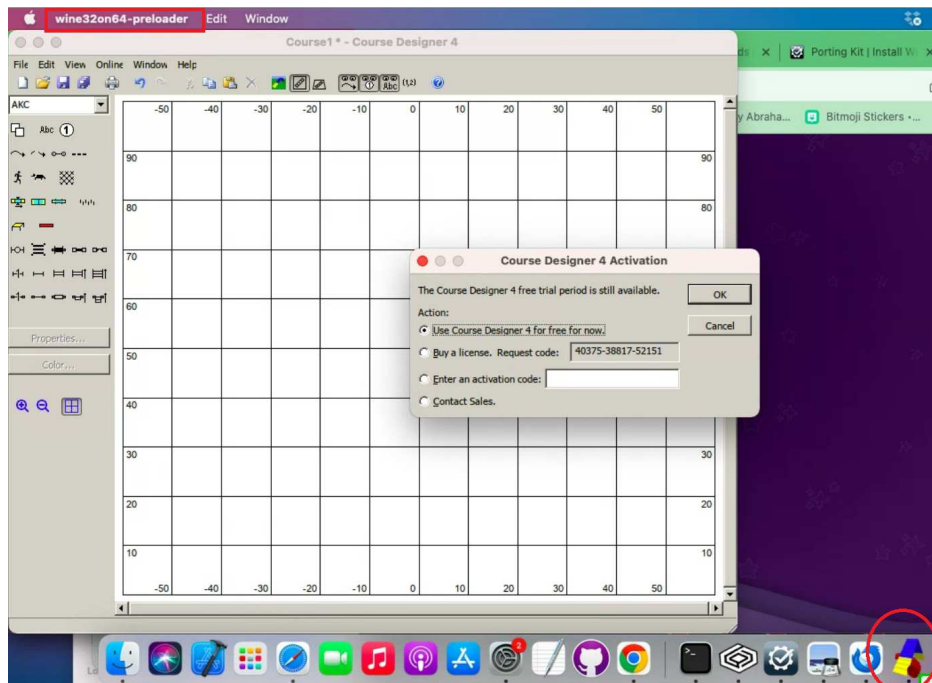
wine32on64-preloader Edit Window

Course1 * - Course Designer 4

File Edit View Online Window Help

AKC

Abc 1

Properties...

Color...

ds × Porting Kit | Install W ×

y Abraha... Bitmoji Stickers -...

| -50 | -40 | -30 | -20 | -10 | 0 | 10 | 20 | 30 | 40 | 50 | |
|---|---|---|---|---|---|---|---|---|---|---|---|
| 90 | | | | | | | | | | | 90 |
| 80 | | | | | | | | | | | 80 |
| 70 | | | | | | | | | | | |
| 60 | | | | | | | | | | | |
| 50 | | | | | | | | | | | |
| 40 | | | | | | | | | | | |
| 30 | | | | | | | | | | | 30 |
| 20 | | | | | | | | | | | 20 |
| 10 | | | | | | | | | | | 10 |
| -50 | -40 | -30 | -20 | -10 | 0 | 10 | 20 | 30 | 40 | 50 | |

Course Designer 4 Activation

The Course Designer 4 free trial period is still available.

OK

Action:

Cancel

Use Course Designer 4 for free for now.

Buy a license. Request code: 40375-38817-52151

Enter an activation code:

Contact Sales.

2